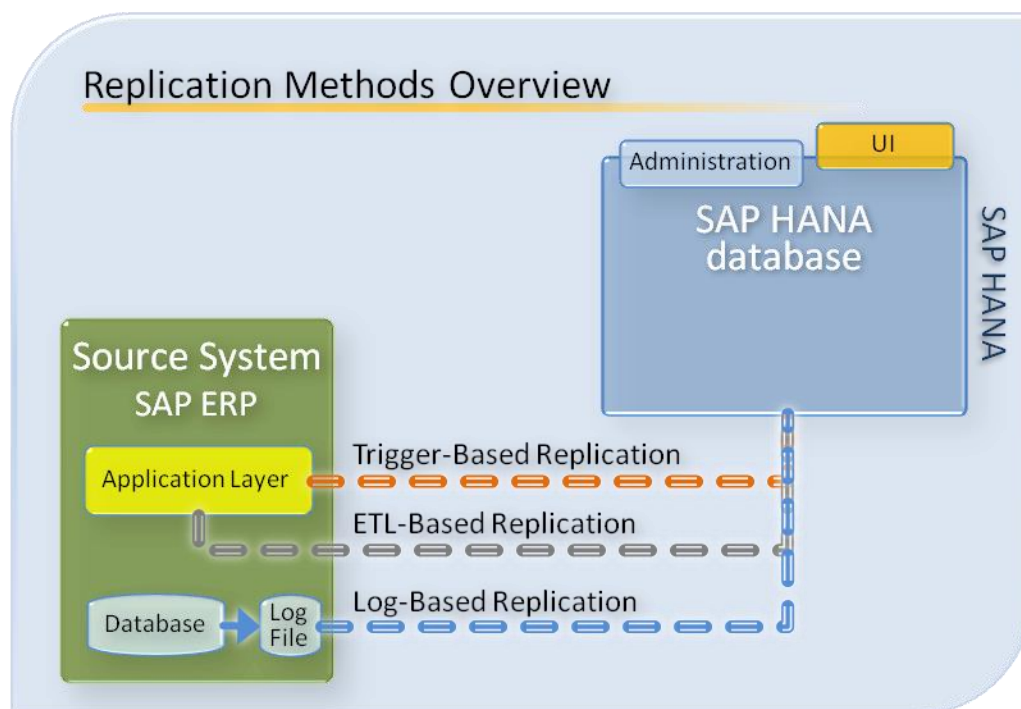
Replication Methods Overview

Administration

UI

SAP HANA database

SAP HANA

Source System

SAP ERP

Application Layer

Trigger-Based Replication

ETL-Based Replication

Log-Based Replication

Database

Log File